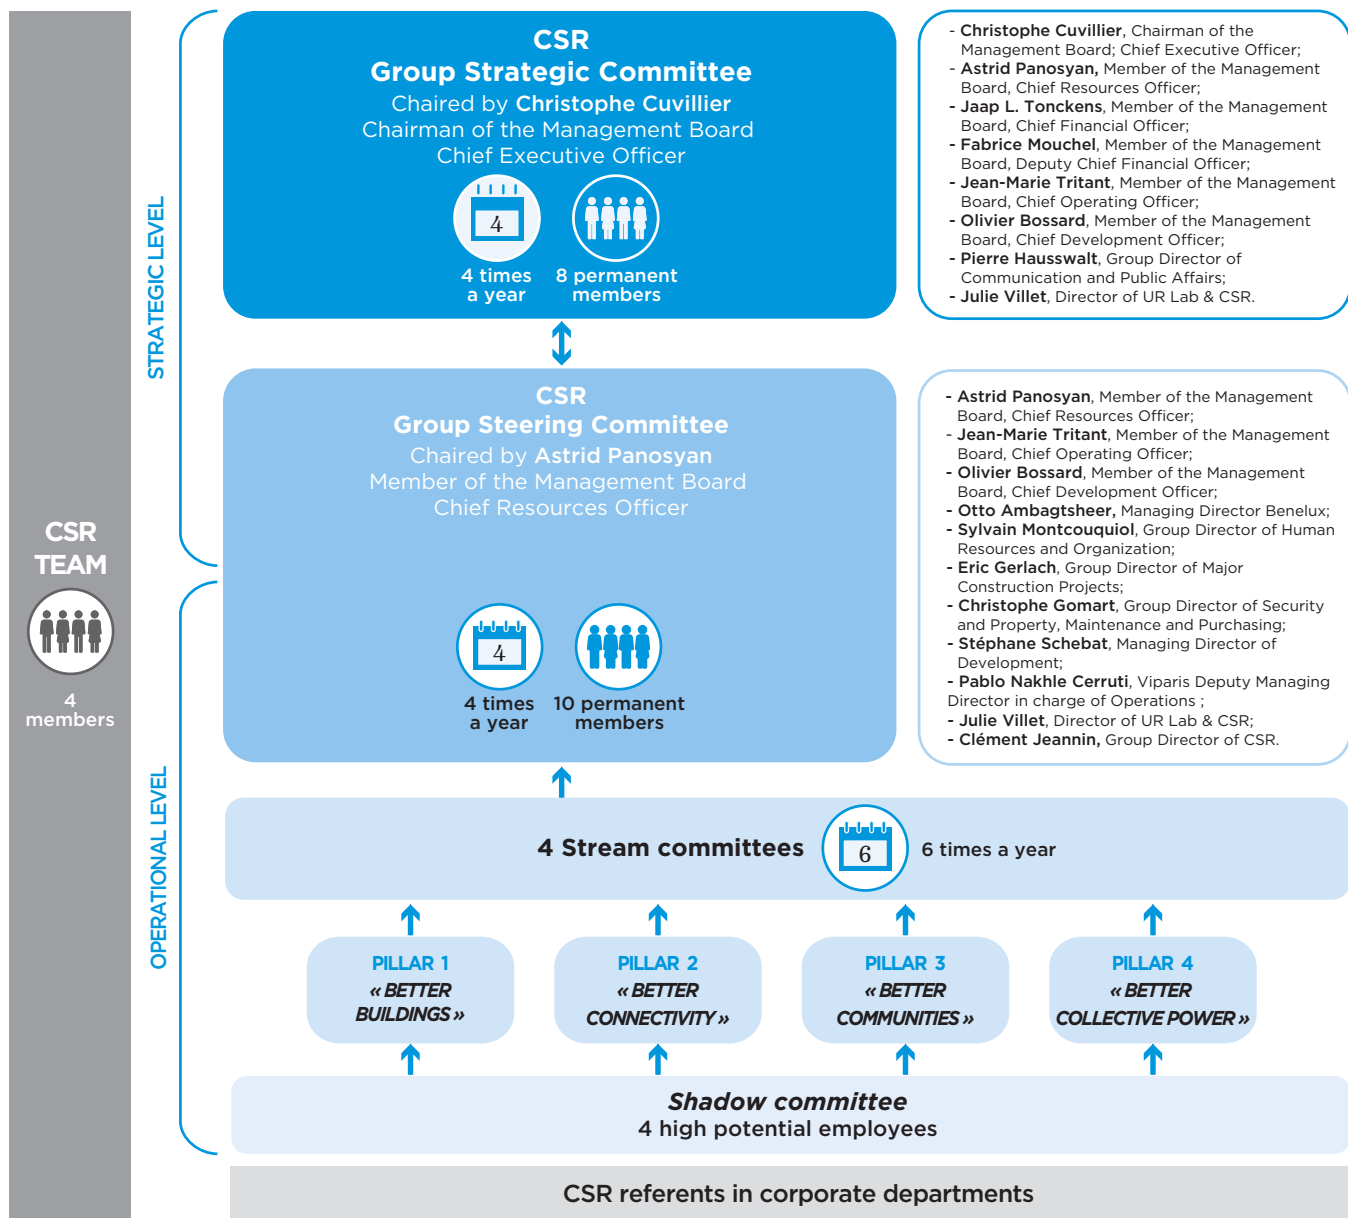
CSR TEAM

4 members

STRATEGIC LEVEL

CSR
Group Strategic Committee
Chaired by Christophe Cuvillier
Chairman of the Management Board
Chief Executive Officer

4

4 times a year

8 permanent members

- Christophe Cuvillier, Chairman of the Management Board; Chief Executive Officer;
- Astrid Panosyan, Member of the Management Board, Chief Resources Officer;
- Jaap L. Tonckens, Member of the Management Board, Chief Financial Officer;
- Fabrice Mouchel, Member of the Management Board, Deputy Chief Financial Officer;
- Jean-Marie Tritant, Member of the Management Board, Chief Operating Officer;
- Olivier Bossard, Member of the Management Board, Chief Development Officer;
- Pierre Hausswalt, Group Director of Communication and Public Affairs;
- Julie Villet, Director of UR Lab & CSR.

CSR
Group Steering Committee
Chaired by Astrid Panosyan
Member of the Management Board
Chief Resources Officer

4

4 times a year

10 permanent members

- Astrid Panosyan, Member of the Management Board, Chief Resources Officer;
- Jean-Marie Tritant, Member of the Management Board, Chief Operating Officer;
- Olivier Bossard, Member of the Management Board, Chief Development Officer;
- Otto Ambagtsheer, Managing Director Benelux;
- Sylvain Montcouquiol, Group Director of Human Resources and Organization;
- Eric Gerlach, Group Director of Major Construction Projects;
- Christophe Gomart, Group Director of Security and Property, Maintenance and Purchasing;
- Stéphane Schebat, Managing Director of Development;
- Pablo Nakhle Cerruti, Viparis Deputy Managing Director in charge of Operations ;
- Julie Villet, Director of UR Lab & CSR;
- Clément Jeannin, Group Director of CSR.

OPERATIONAL LEVEL

4 Stream committees

6

6 times a year

PILLAR 1
« BETTER BUILDINGS »

PILLAR 2
« BETTER CONNECTIVITY »

PILLAR 3
« BETTER COMMUNITIES »

PILLAR 4
« BETTER COLLECTIVE POWER »

Shadow committee
4 high potential employees

CSR referents in corporate departments